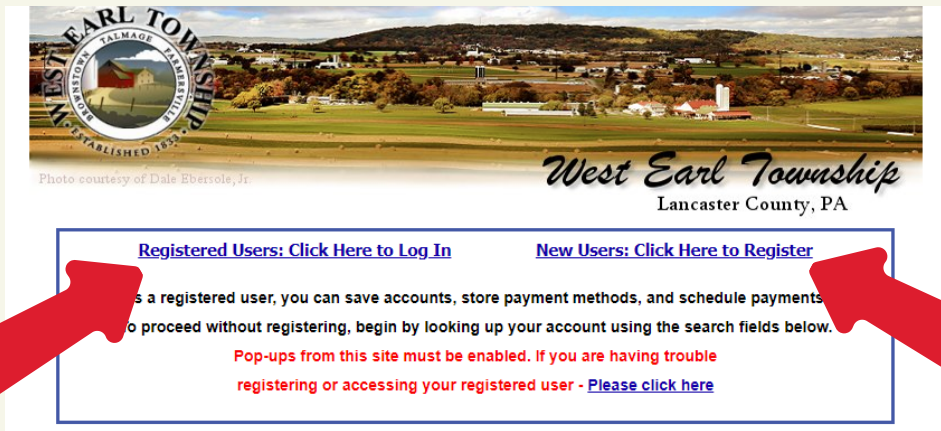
WEST EARL TOWNSHIP
BROWNSTOWN TALMAGE FARMERSVILLE
ESTABLISHED 1833

Photo courtesy of Dale Ebersole, Jr.

West Earl Township
Lancaster County, PA

Registered Users: Click Here to Log In

New Users: Click Here to Register

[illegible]s a registered user, you can save accounts, store payment methods, and schedule payments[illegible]

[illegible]o proceed without registering, begin by looking up your account using the search fields below.

Pop-ups from this site must be enabled. If you are having trouble registering or accessing your registered user - Please click here